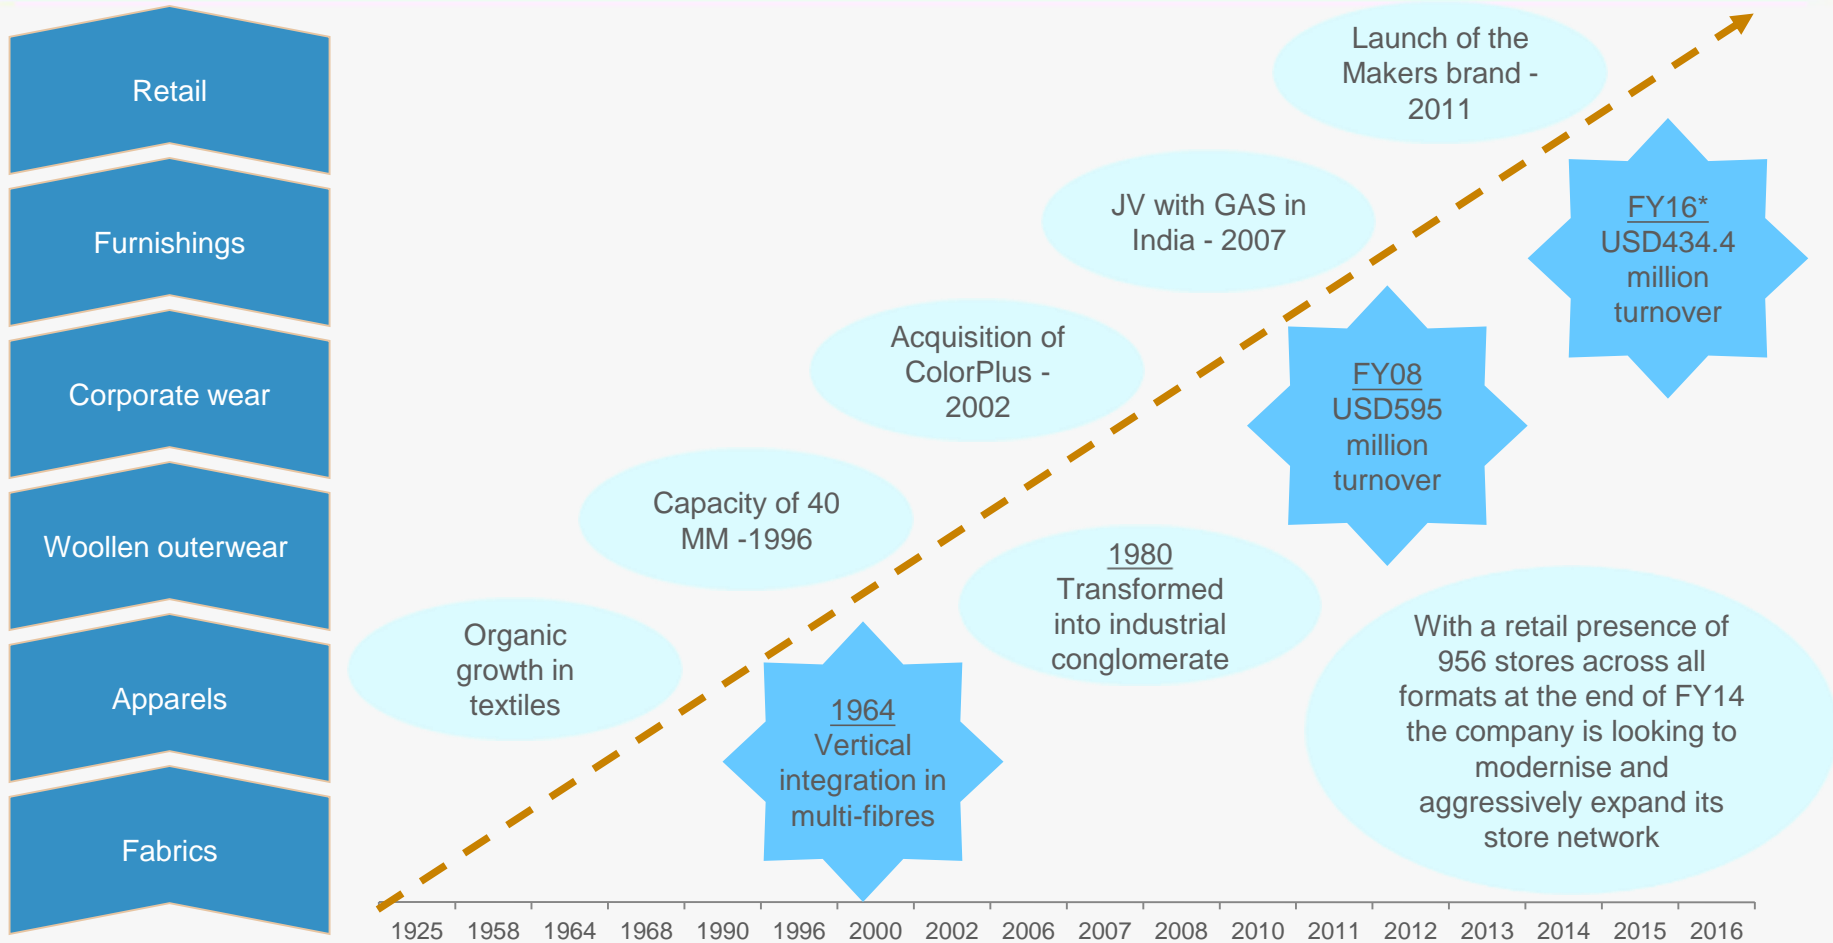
Retail

Furnishings

Corporate wear

Woollen outerwear

Apparels

Fabrics

Launch of the Makers brand - 2011

JV with GAS in India - 2007

FY16*
USD434.4 million turnover

Acquisition of ColorPlus - 2002

FY08
USD595 million turnover

Capacity of 40 MM -1996

1980
Transformed into industrial conglomerate

Organic growth in textiles

With a retail presence of 956 stores across all formats at the end of FY14 the company is looking to modernise and aggressively expand its store network

1964
Vertical integration in multi-fibres

1925 1958 1964 1968 1990 1996 2000 2002 2006 2007 2008 2010 2011 2012 2013 2014 2015 2016